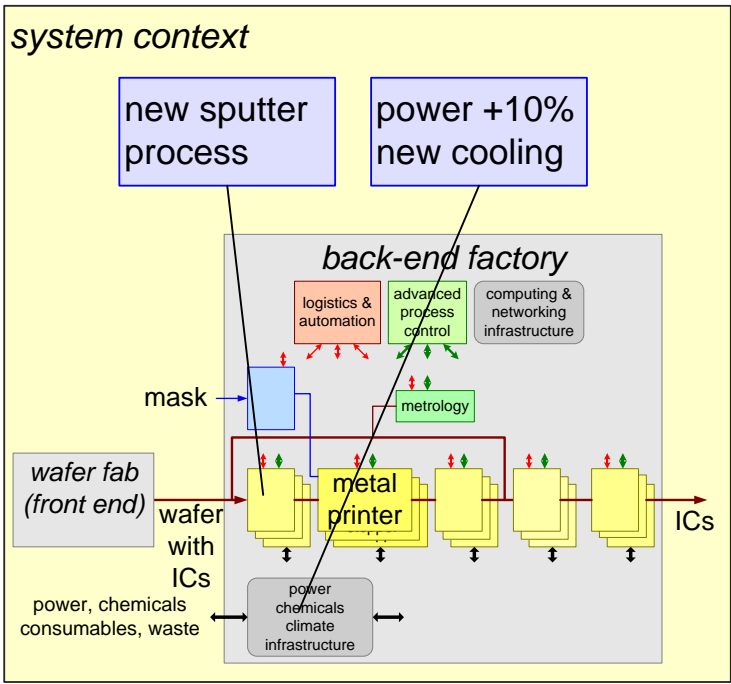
system context

new sputter process

power +10% new cooling

back-end factory

logistics & automation

advanced process control

computing & networking infrastructure

mask

metrology

wafer fab (front end)

wafer with ICs

metal printer

ICs

power, chemicals consumables, waste

power chemicals climate infrastructure